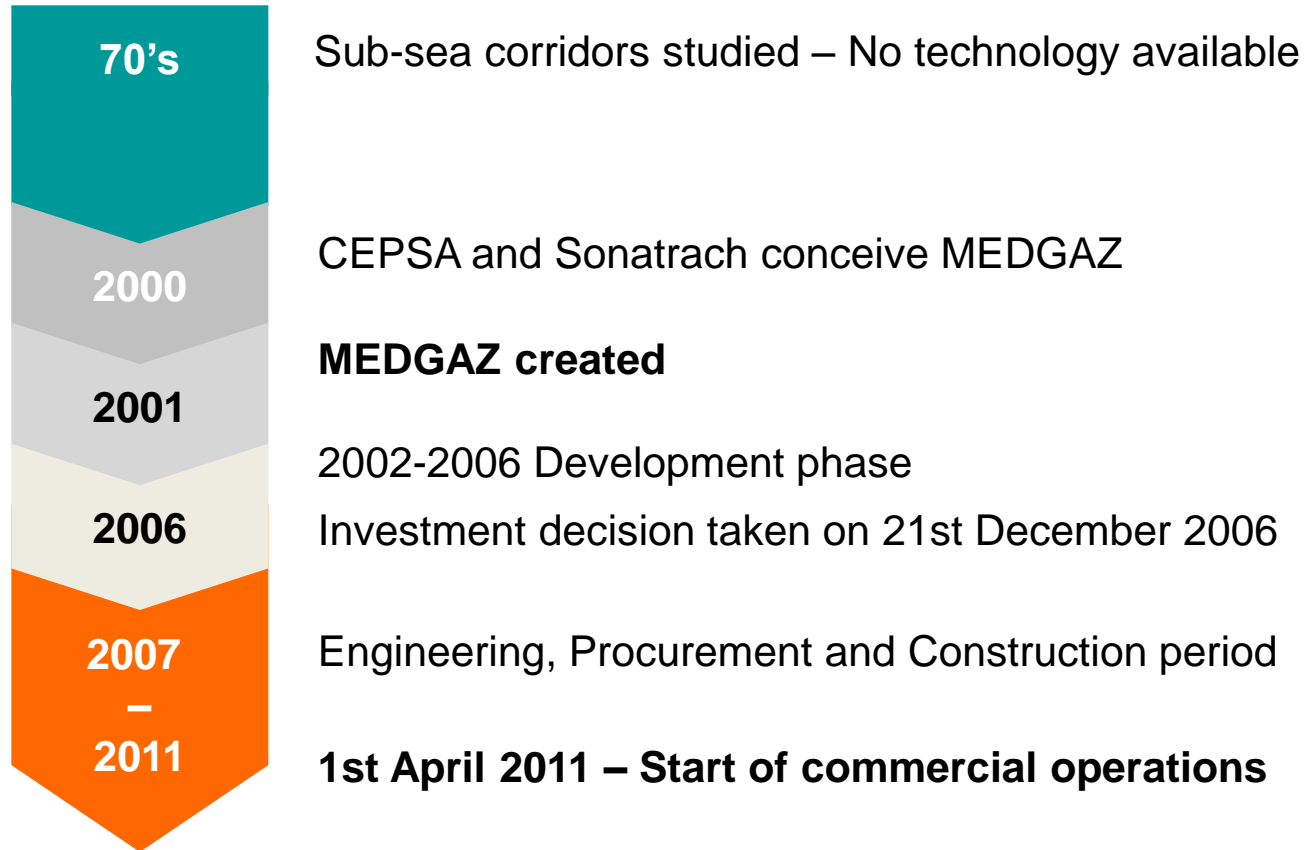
70’s
Sub-sea corridors studied – No technology available

2000
CEPSA and Sonatrach conceive MEDGAZ

2001
MEDGAZ created

2002-2006 Development phase

2006
Investment decision taken on 21st December 2006

2007 – 2011
Engineering, Procurement and Construction period

1st April 2011 – Start of commercial operations